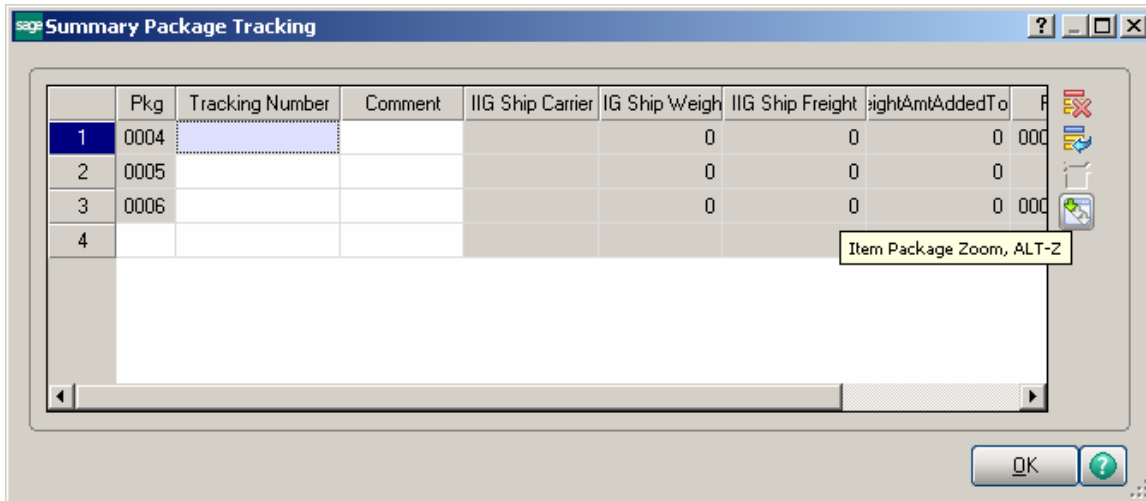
sage Summary Package Tracking

?

| | Pkg | Tracking Number | Comment | IIG Ship Carrier | IG Ship Weigh | IIG Ship Freight | eightAmtAddedTo | F |
|---|---|---|---|---|---|---|---|---|
| 1 | 0004 | | | | 0 | 0 | 0 | 000 |
| 2 | 0005 | | | | 0 | 0 | 0 | |
| 3 | 0006 | | | | 0 | 0 | 0 | 000 |
| 4 | | | | | | | | |

Item Package Zoom, ALT-Z

OK